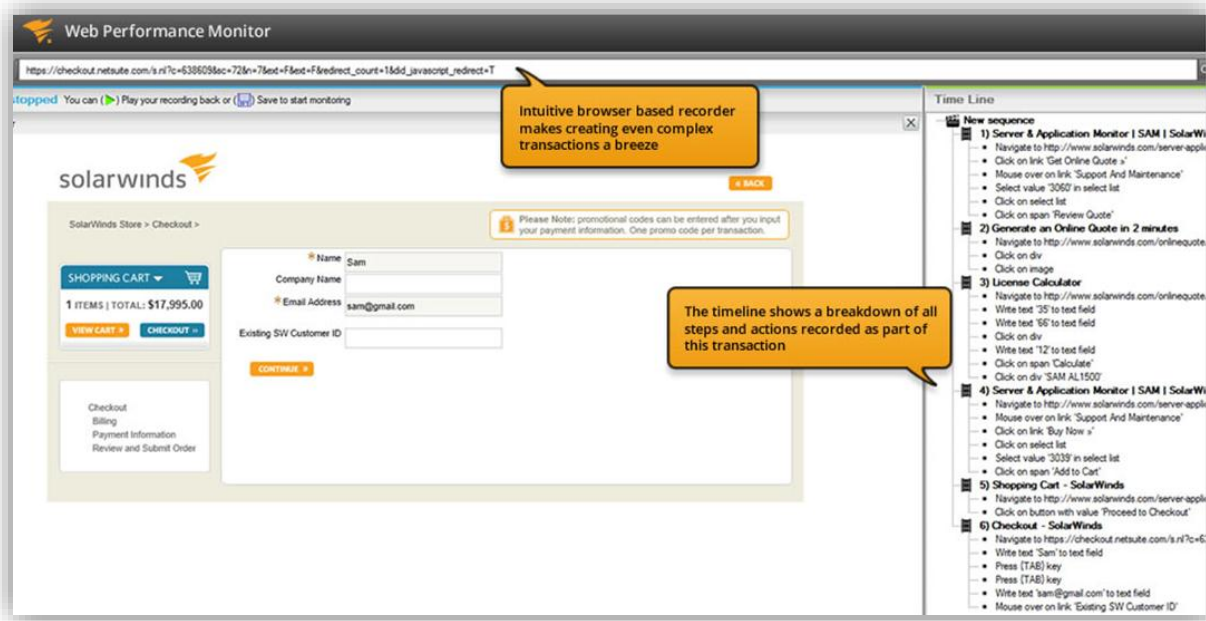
Web Performance Monitor

https://checkout.netsuite.com/s.nl?c=638609&sc=72&n=7&ext=F&ext=F&redirect_count=1&did_javascript_redirect=T

stopped You can ( ) Play your recording back or ( ) Save to start monitoring

Intuitive browser based recorder makes creating even complex transactions a breeze

solarwinds

« BACK

SolarWinds Store > Checkout >

Please Note: promotional codes can be entered after you input your payment information. One promo code per transaction.

SHOPPING CART

1 ITEMS | TOTAL: $17,995.00

VIEW CART » CHECKOUT »

* Name Sam
Company Name
* Email Address sam@gmail.com
Existing SW Customer ID

CONTINUE »

Checkout
Billing
Payment Information
Review and Submit Order

The timeline shows a breakdown of all steps and actions recorded as part of this transaction

Time Line

New sequence
1) Server & Application Monitor | SAM | SolarWi
Navigate to http://www.solarwinds.com/server-appli
Click on link 'Get Online Quote »'
Mouse over on link 'Support And Maintenance'
Select value '3060' in select list
Click on select list
Click on span 'Review Quote'
2) Generate an Online Quote in 2 minutes
Navigate to http://www.solarwinds.com/onlinequote
Click on div
Click on image
3) License Calculator
Navigate to http://www.solarwinds.com/onlinequote
Write text '35' to text field
Write text '66' to text field
Click on div
Write text '12' to text field
Click on span 'Calculate'
Click on div 'SAM AL1500'
4) Server & Application Monitor | SAM | SolarWi
Navigate to http://www.solarwinds.com/server-appli
Mouse over on link 'Support And Maintenance'
Click on link 'Buy Now »'
Click on select list
Select value '3039' in select list
Click on span 'Add to Cart'
5) Shopping Cart - SolarWinds
Navigate to http://www.solarwinds.com/server-appli
Click on button with value 'Proceed to Checkout'
6) Checkout - SolarWinds
Navigate to https://checkout.netsuite.com/s.nl?c=6
Write text 'Sam' to text field
Press {TAB} key
Press {TAB} key
Write text 'sam@gmail.com' to text field
Mouse over on link 'Existing SW Customer ID'